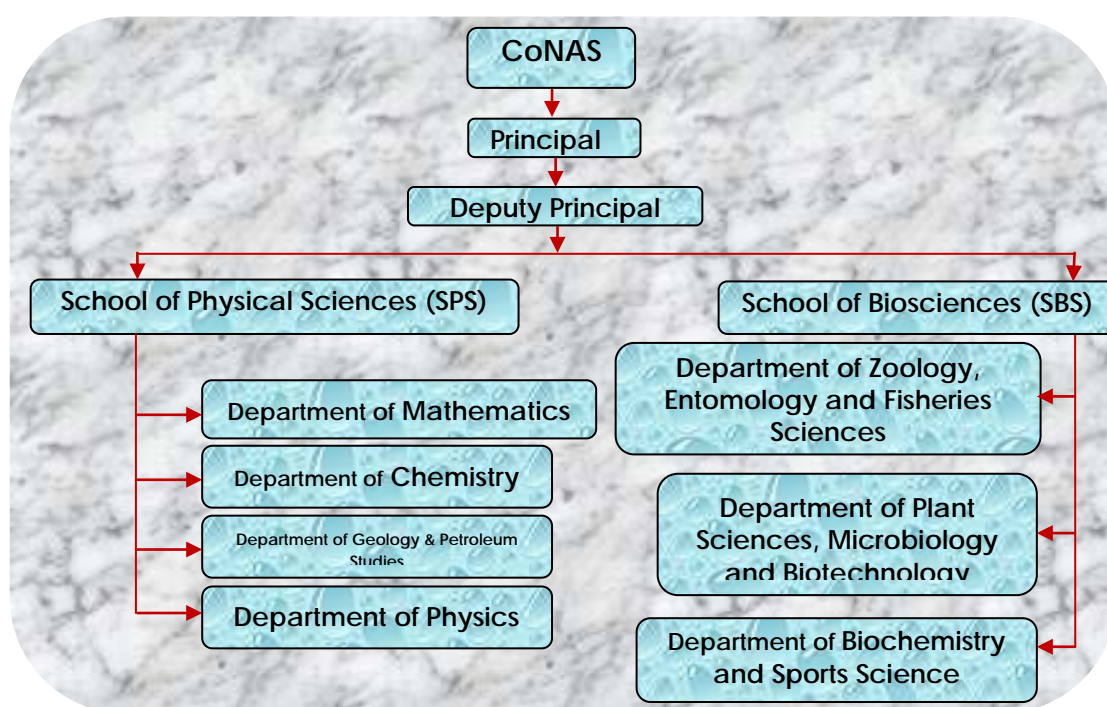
CoNAS

Principal

Deputy Principal

School of Physical Sciences (SPS)

School of Biosciences (SBS)

Department of Mathematics

Department of Chemistry

Department of Geology & Petroleum Studies

Department of Physics

Department of Zoology, Entomology and Fisheries Sciences

Department of Plant Sciences, Microbiology and Biotechnology

Department of Biochemistry and Sports Science